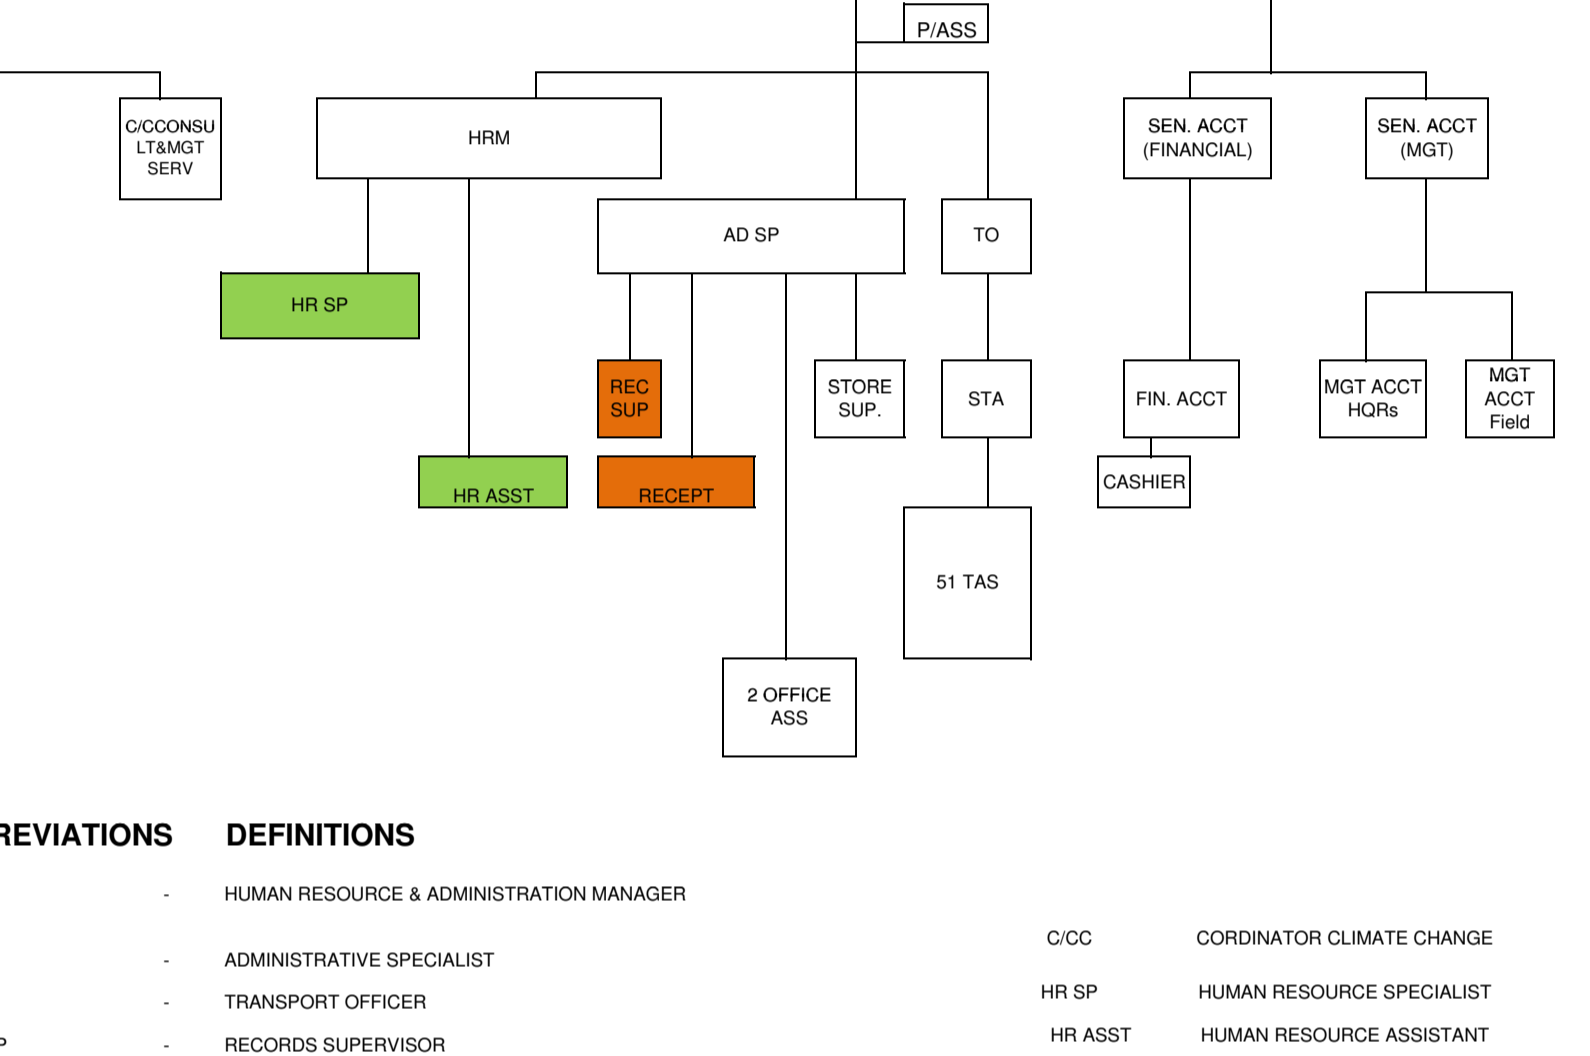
P/ASS

C/CCONSU LT&MGT SERV

HRM

SEN. ACCT (FINANCIAL)

SEN. ACCT (MGT)

AD SP

TO

HR SP

REC SUP

STORE SUP.

STA

FIN. ACCT

MGT ACCT HQRs

MGT ACCT Field

HR ASST

RECEPT

CASHIER

51 TAS

2 OFFICE ASS

REVIATIONS DEFINITIONS

- HUMAN RESOURCE & ADMINISTRATION MANAGER

- ADMINISTRATIVE SPECIALIST

- TRANSPORT OFFICER

- RECORDS SUPERVISOR

C/CC CORDINATOR CLIMATE CHANGE

HR SP HUMAN RESOURCE SPECIALIST

HR ASST HUMAN RESOURCE ASSISTANT